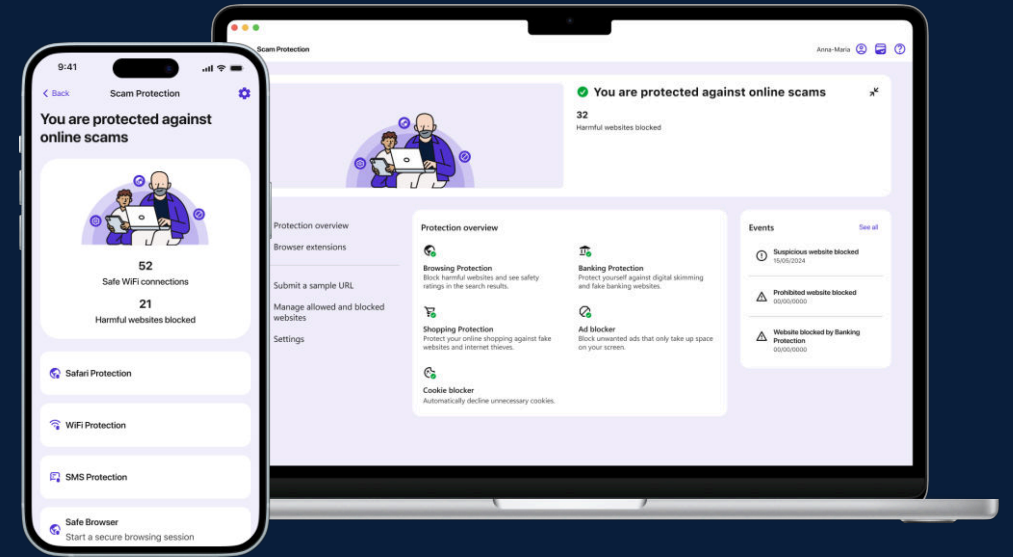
9:41

Back

Scam Protection

You are protected against online scams

52
Safe WiFi connections

21
Harmful websites blocked

Safari Protection

WiFi Protection

SMS Protection

Safe Browser
Start a secure browsing session

Scam Protection

Anna-Maria

You are protected against online scams

32
Harmful websites blocked

Protection overview

Browser extensions

Submit a sample URL

Manage allowed and blocked websites

Settings

Protection overview

Browsing Protection
Block harmful websites and see safety ratings in the search results.

Banking Protection
Protect yourself against digital skimming and fake banking websites.

Shopping Protection
Protect your online shopping against fake websites and internet thieves.

Ad blocker
Block unwanted ads that only take up space on your screen.

Cookie blocker
Automatically decline unnecessary cookies.

Events

See all

Suspicious website blocked
15/05/2024

Prohibited website blocked
00/00/0000

Website blocked by Banking Protection
00/00/0000